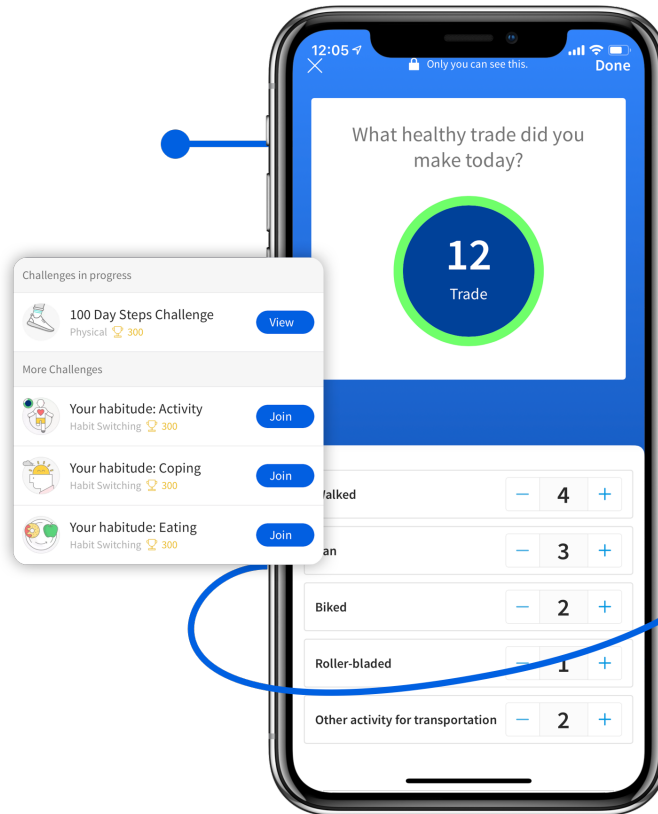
12:05

Only you can see this.

Done

What healthy trade did you make today?

12

Trade

Challenges in progress

100 Day Steps Challenge

Physical 300

View

More Challenges

Your habitude: Activity

Habit Switching 300

Join

Your habitude: Coping

Habit Switching 300

Join

Your habitude: Eating

Habit Switching 300

Join

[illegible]alked

−

4

+

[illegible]an

−

3

+

Biked

−

2

+

Roller-bladed

−

1

+

Other activity for transportation

−

2

+